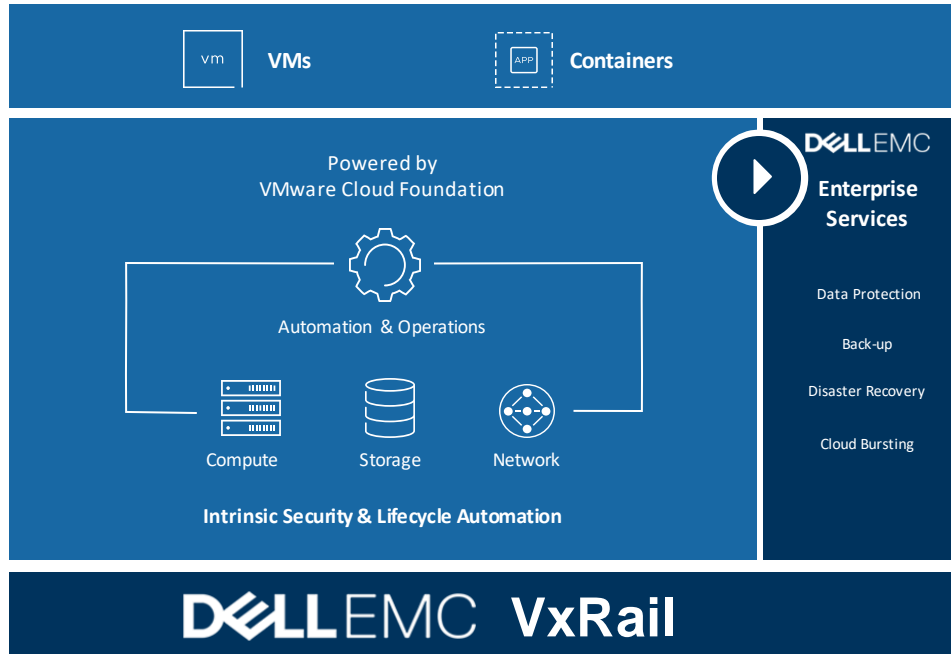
vm VMs

APP Containers

Powered by
VMware Cloud Foundation

Automation & Operations

Compute

Storage

Network

Intrinsic Security & Lifecycle Automation

DELLEMC
Enterprise Services

Data Protection

Back-up

Disaster Recovery

Cloud Bursting

DELLEMC VxRail